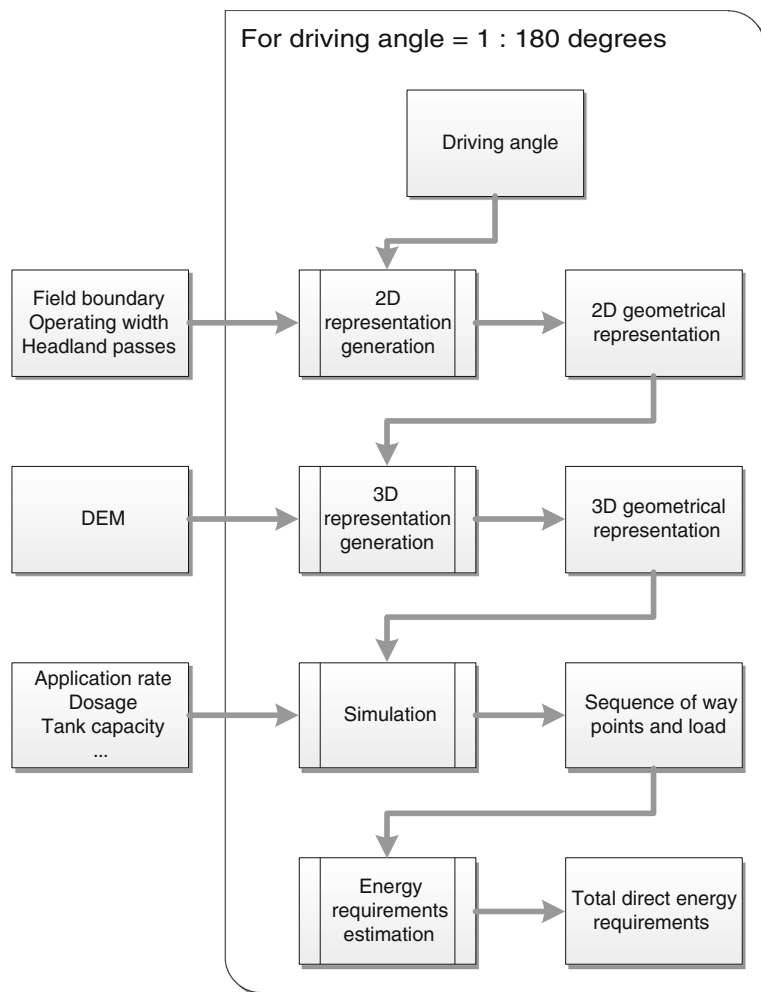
For driving angle = 1 : 180 degrees

Driving angle

Field boundary
Operating width
Headland passes

2D representation generation

2D geometrical representation

DEM

3D representation generation

3D geometrical representation

Application rate
Dosage
Tank capacity
...

Simulation

Sequence of way points and load

Energy requirements estimation

Total direct energy requirements